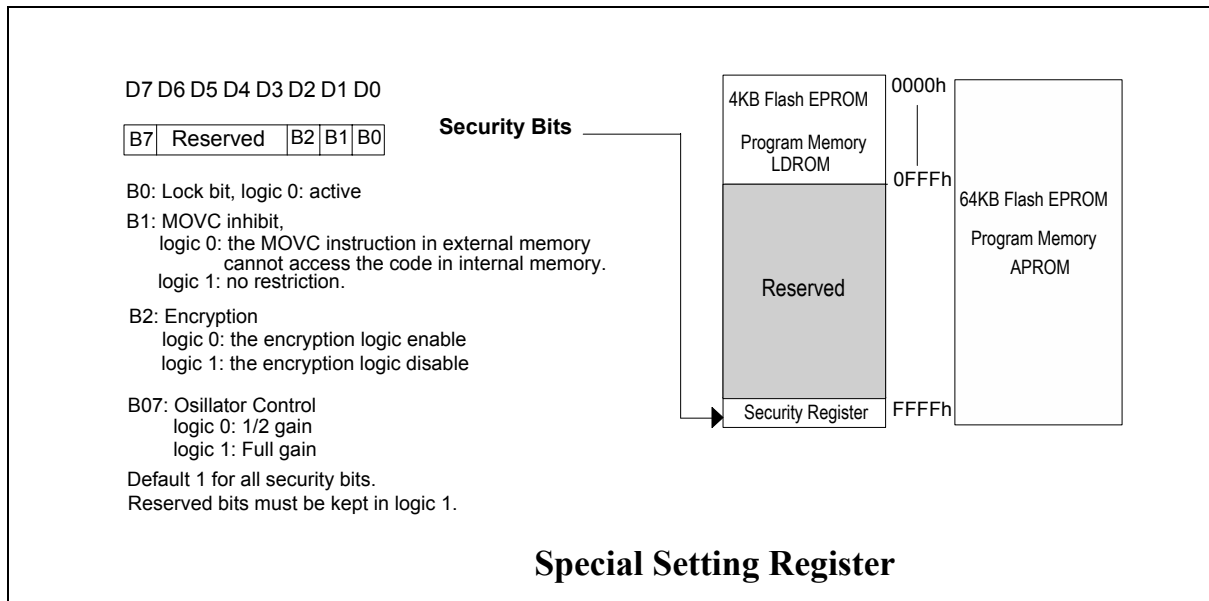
D7 D6 D5 D4 D3 D2 D1 D0

| B7 | Reserved | B2 | B1 | B0 |
|---|---|---|---|---|

Security Bits

B0: Lock bit, logic 0: active

B1: MOVC inhibit,
logic 0: the MOVC instruction in external memory cannot access the code in internal memory.
logic 1: no restriction.

B2: Encryption
logic 0: the encryption logic enable
logic 1: the encryption logic disable

B07: Osillator Control
logic 0: 1/2 gain
logic 1: Full gain

Default 1 for all security bits.
Reserved bits must be kept in logic 1.

4KB Flash EPROM

Program Memory
LDROM

0000h

0FFFh

Reserved

Security Register

FFFFh

64KB Flash EPROM

Program Memory
APROM

Special Setting Register